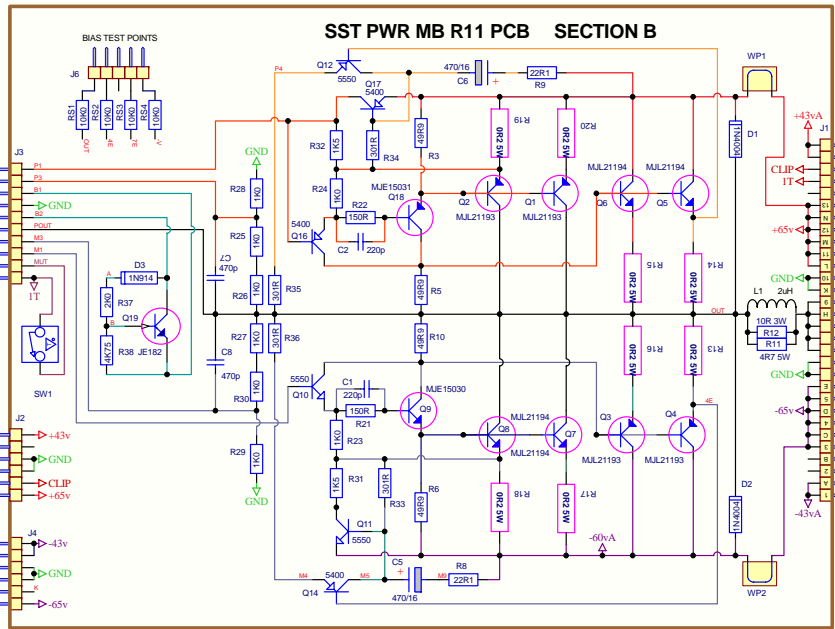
SST PWR MB R11 PCB SECTION B

BIAS TEST POINTS

J6

RS1 10K0 OUT
RS2 10K0 -E
RS3 10K0 +E
RS4 10K0 -V

J3
P1
P3
B1
GND
B2
POUT
M3
M1
MUT
1T

SW1

J2
+43v
GND
CLIP
+65v

J4
-43v
GND
K
-65v

P4
Q12 5550
Q17 5400
470/16 C6
22R1 R9
WP1

R32 1K5
301R R34
49R9 R3
0R2 5W R19
0R2 5W R20
D1 1N4004

GND
R28 1K0
R24 1K0
R22 150R
MJE15031 Q18
Q2 MJL21193
Q1 MJL21193
MJL21194 Q6
MJL21194 Q5
+43vA
J1
CLIP
1T
+65v

5400 Q16
C2 220p
R25 1K0
C7 470p
D3 1N914
A
2K0 R37
Q19 B
4K75 R38 JE182
R26 1K0
301R R35
49R9 R5
0R2 5W R15
0R2 5W R14
GND
L1 2uH
10R 3W
R12
R11
4R7 5W
OUT

R27 1K0
301R R36
C8 470p
49R9 R10
0R2 5W R16
0R2 5W R13
GND
R30
5550 Q10
C1 220p
150R R21
MJE15030 Q9
MJL21194 Q8
Q7
Q3
Q4
4E
MJL21194
MJL21193
MJL21193
-65v
R23 1K0
R29 1K0
GND
R31 1K5
301R R33
49R9 R6
0R2 5W R18
0R2 5W R17
D2 1N4004
-43vA
Q11 5550
-60vA
C5
R8
22R1
M4 5400 M5
Q14
470/16
M9
WP2